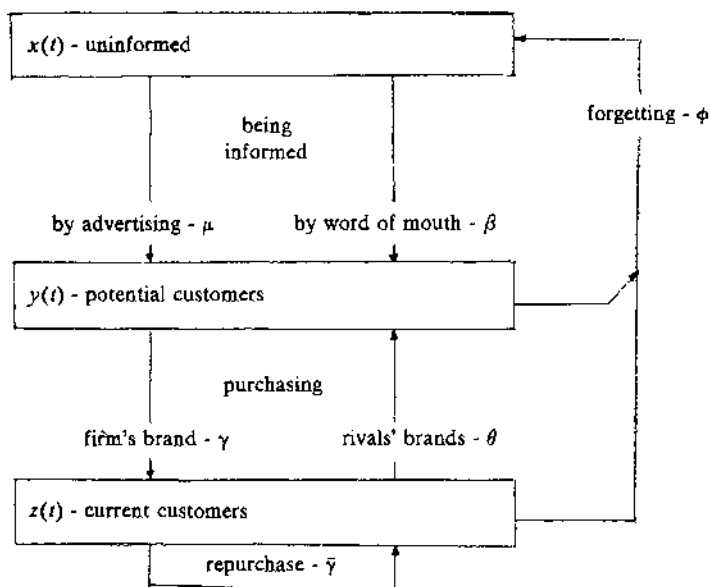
$x(t)$ - uninformed

forgetting - $\phi$

being informed

by advertising - $\mu$

by word of mouth - $\beta$

$y(t)$ - potential customers

purchasing

firm's brand - $\gamma$

rivals' brands - $\theta$

$z(t)$ - current customers

repurchase - $\bar{\gamma}$